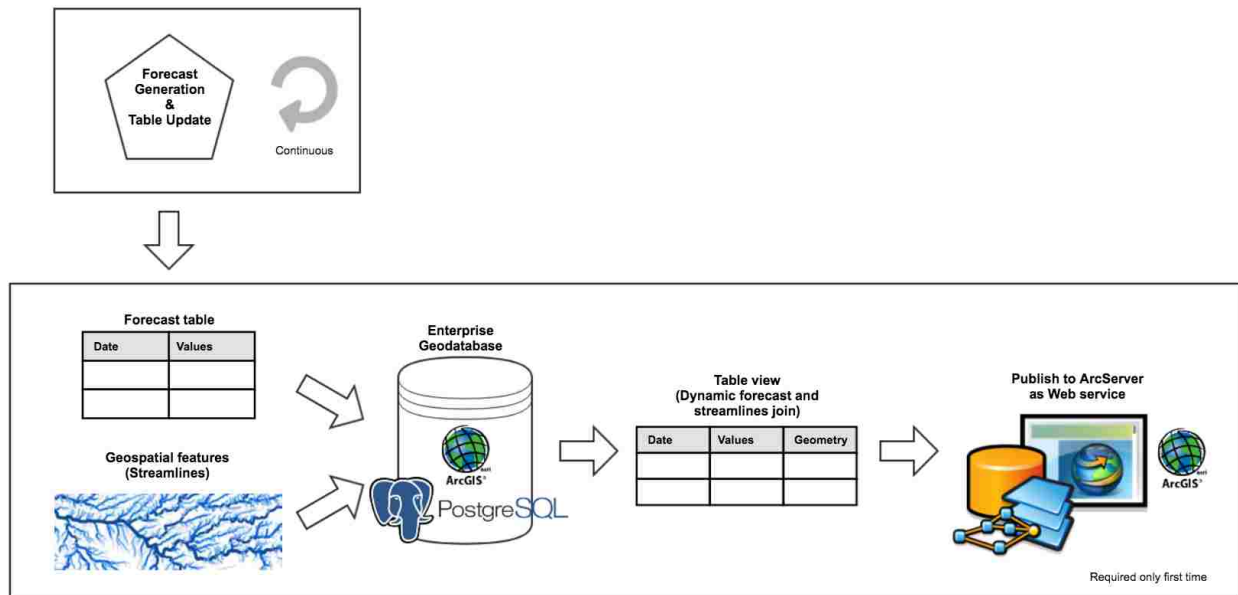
Forecast Generation & Table Update

Continuous

Forecast table

| Date | Values |
|---|---|
| | |
| | |

Geospatial features (Streamlines)

Enterprise Geodatabase

ArcGIS

PostgreSQL

Table view (Dynamic forecast and streamlines join)

| Date | Values | Geometry |
|---|---|---|
| | | |
| | | |

Publish to ArcServer as Web service

ArcGIS

Required only first time